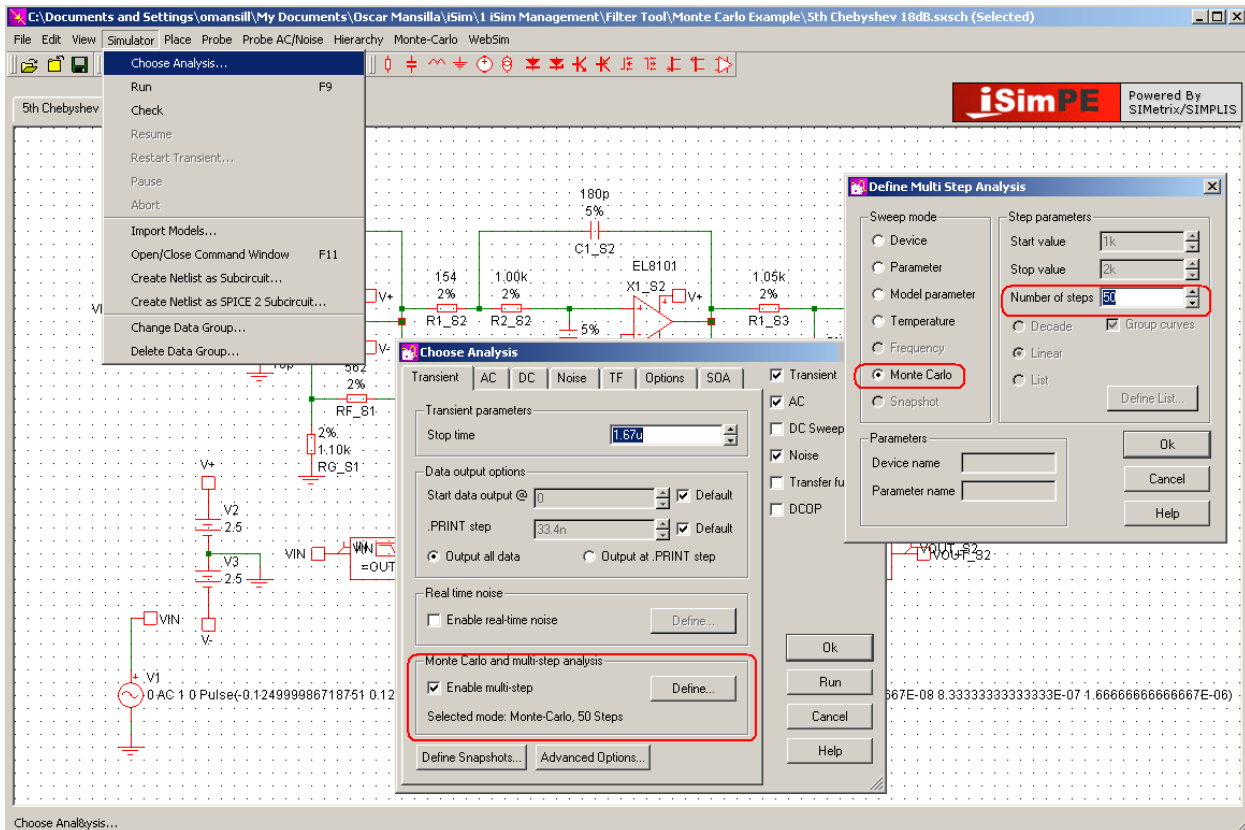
C:\Documents and Settings\omansill\My Documents\Oscar Mansilla\iSim\1 iSim Management\Filter Tool\Monte Carlo Example\5th Chebyshev 18dB.sxsch (Selected)

File Edit View Simulator Place Probe Probe AC/Noise Hierarchy Monte-Carlo WebSim

Choose Analysis...
Run F9
Check
Resume
Restart Transient...
Pause
Abort
Import Models...
Open/Close Command Window F11
Create Netlist as Subcircuit...
Create Netlist as SPICE 2 Subcircuit...
Change Data Group...
Delete Data Group...

5th Chebyshev

iSimPE Powered By SIMetrix/SIMPLIS

180p
5%
C1_S2
EL8101
X1_S2
154
2%
R1_S2
1.00k
2%
R2_S2
5%
1.05k
2%
R1_S3
V+
V-
562
2%
RF_S1
2%
1.10k
RG_S1
V+
V2
2.5
V3
2.5
V-
VIN
VIN
=OUT
VIN
V1
0 AC 1 0 Pulse(-0.124999986718751 0.12
667E-08 8.33333333333333E-07 1.66666666666667E-06)
VOUT_S2

Define Multi Step Analysis
Sweep mode
Device
Parameter
Model parameter
Temperature
Frequency
Monte Carlo
Snapshot
Step parameters
Start value 1k
Stop value 2k
Number of steps 50
Decade
Group curves
Linear
List
Define List...
Parameters
Device name
Parameter name
Ok
Cancel
Help

Choose Analysis
Transient AC DC Noise TF Options SOA
Transient parameters
Stop time 1.67u
Data output options
Start data output @ 0 Default
.PRINT step 33.4n Default
Output all data Output at .PRINT step
Real time noise
Enable real-time noise Define...
Monte Carlo and multi-step analysis
Enable multi-step Define...
Selected mode: Monte-Carlo, 50 Steps
Define Snapshots... Advanced Options...
Transient
AC
DC Sweep
Noise
Transfer fu
DCOP
Ok
Run
Cancel
Help

Choose Anal&ysis...